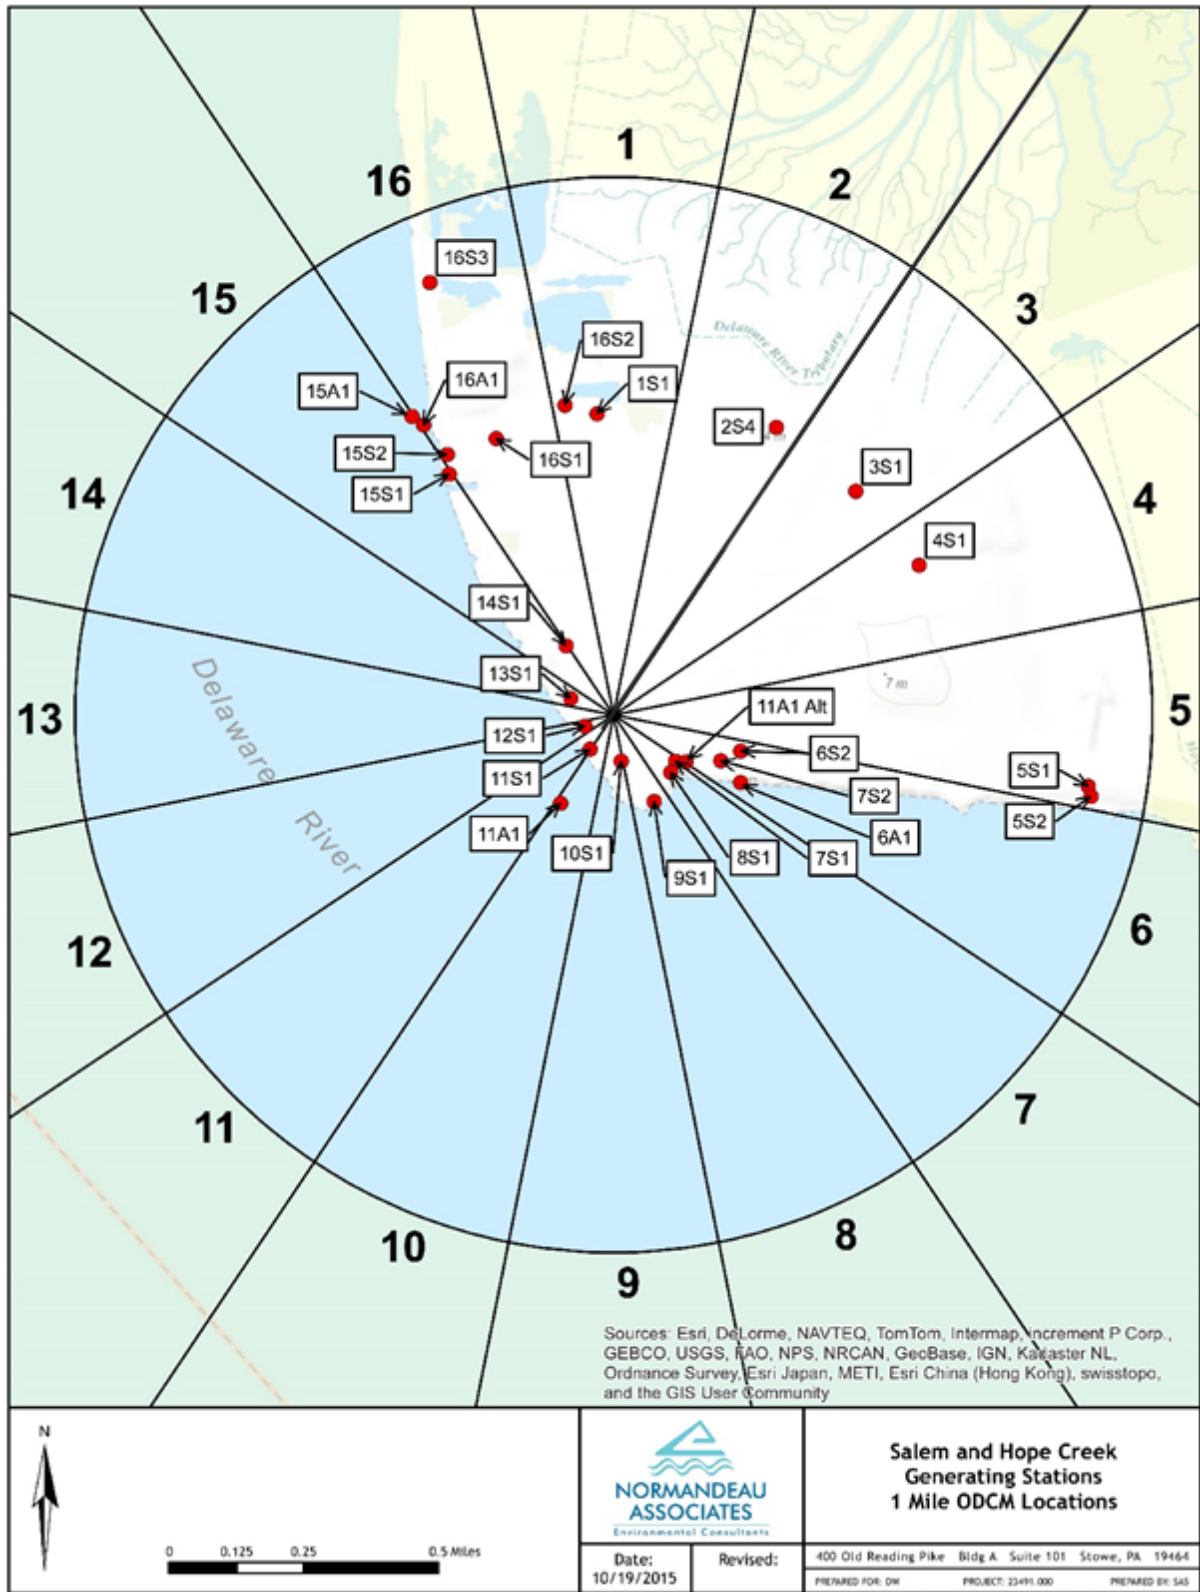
1
2
3
4
5
6
7
8
9
10
11
12
13
14
15
16

Delaware River Tributary

Delaware River

7 m

16S3
16S2
1S1
15A1
16A1
2S4
15S2
16S1
3S1
15S1
4S1
14S1
13S1
11A1 Alt
12S1
6S2
5S1
11S1
7S2
5S2
11A1
6A1
10S1
8S1
7S1
9S1

Sources: Esri, DeLorme, NAVTEQ, TomTom, Intermap, Increment P Corp., GEBCO, USGS, FAO, NPS, NRCAN, GeoBase, IGN, Kadaster NL, Ordnance Survey, Esri Japan, METI, Esri China (Hong Kong), swisstopo, and the GIS User Community

N

0 0.125 0.25 0.5 Miles

NORMANDEAU ASSOCIATES
Environmental Consultants

Salem and Hope Creek Generating Stations 1 Mile ODCM Locations

Date: 10/19/2015

Revised:

400 Old Reading Pike Bldg A Suite 101 Stowe, PA 19464

PREPARED FOR: DW
PROJECT: 23491.000
PREPARED BY: SAS